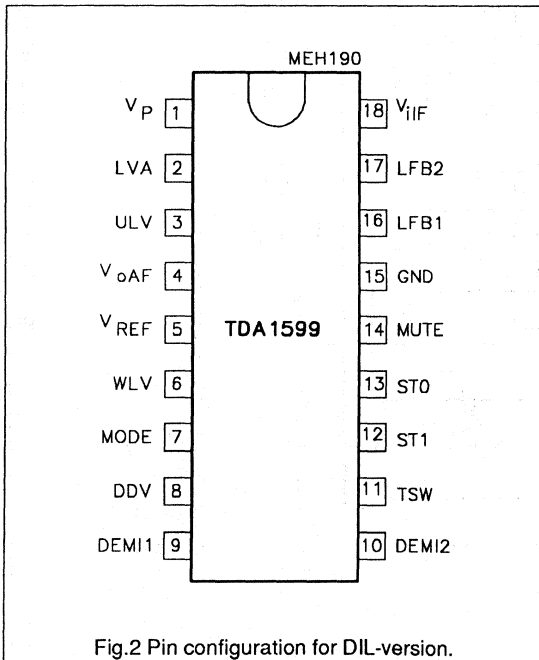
MEH190

$V_P$ 1
LVA 2
ULV 3
$V_{oAF}$ 4
$V_{REF}$ 5
WLV 6
MODE 7
DDV 8
DEMI1 9

TDA1599

18 $V_{iIF}$
17 LFB2
16 LFB1
15 GND
14 MUTE
13 ST0
12 ST1
11 TSW
10 DEMI2

Fig.2 Pin configuration for DIL-version.